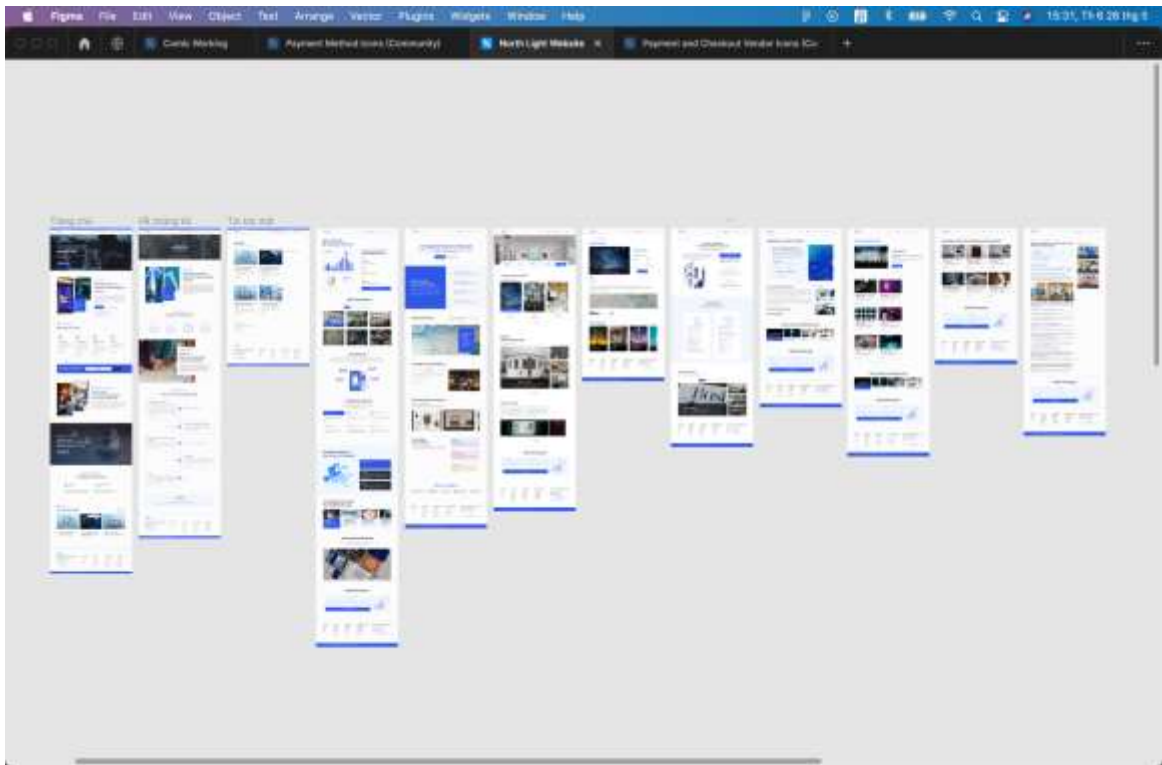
Figma File Edit View Object Text Arrange Vector Plugins Widgets Window Help

15:31, Th 6 26 thg 5

Comic Working

Payment Method Icons (Community)

North Light Website

Payment and Checkout Vendor Icons (Co

Trang chủ

Về chúng tôi

Tin tức mới